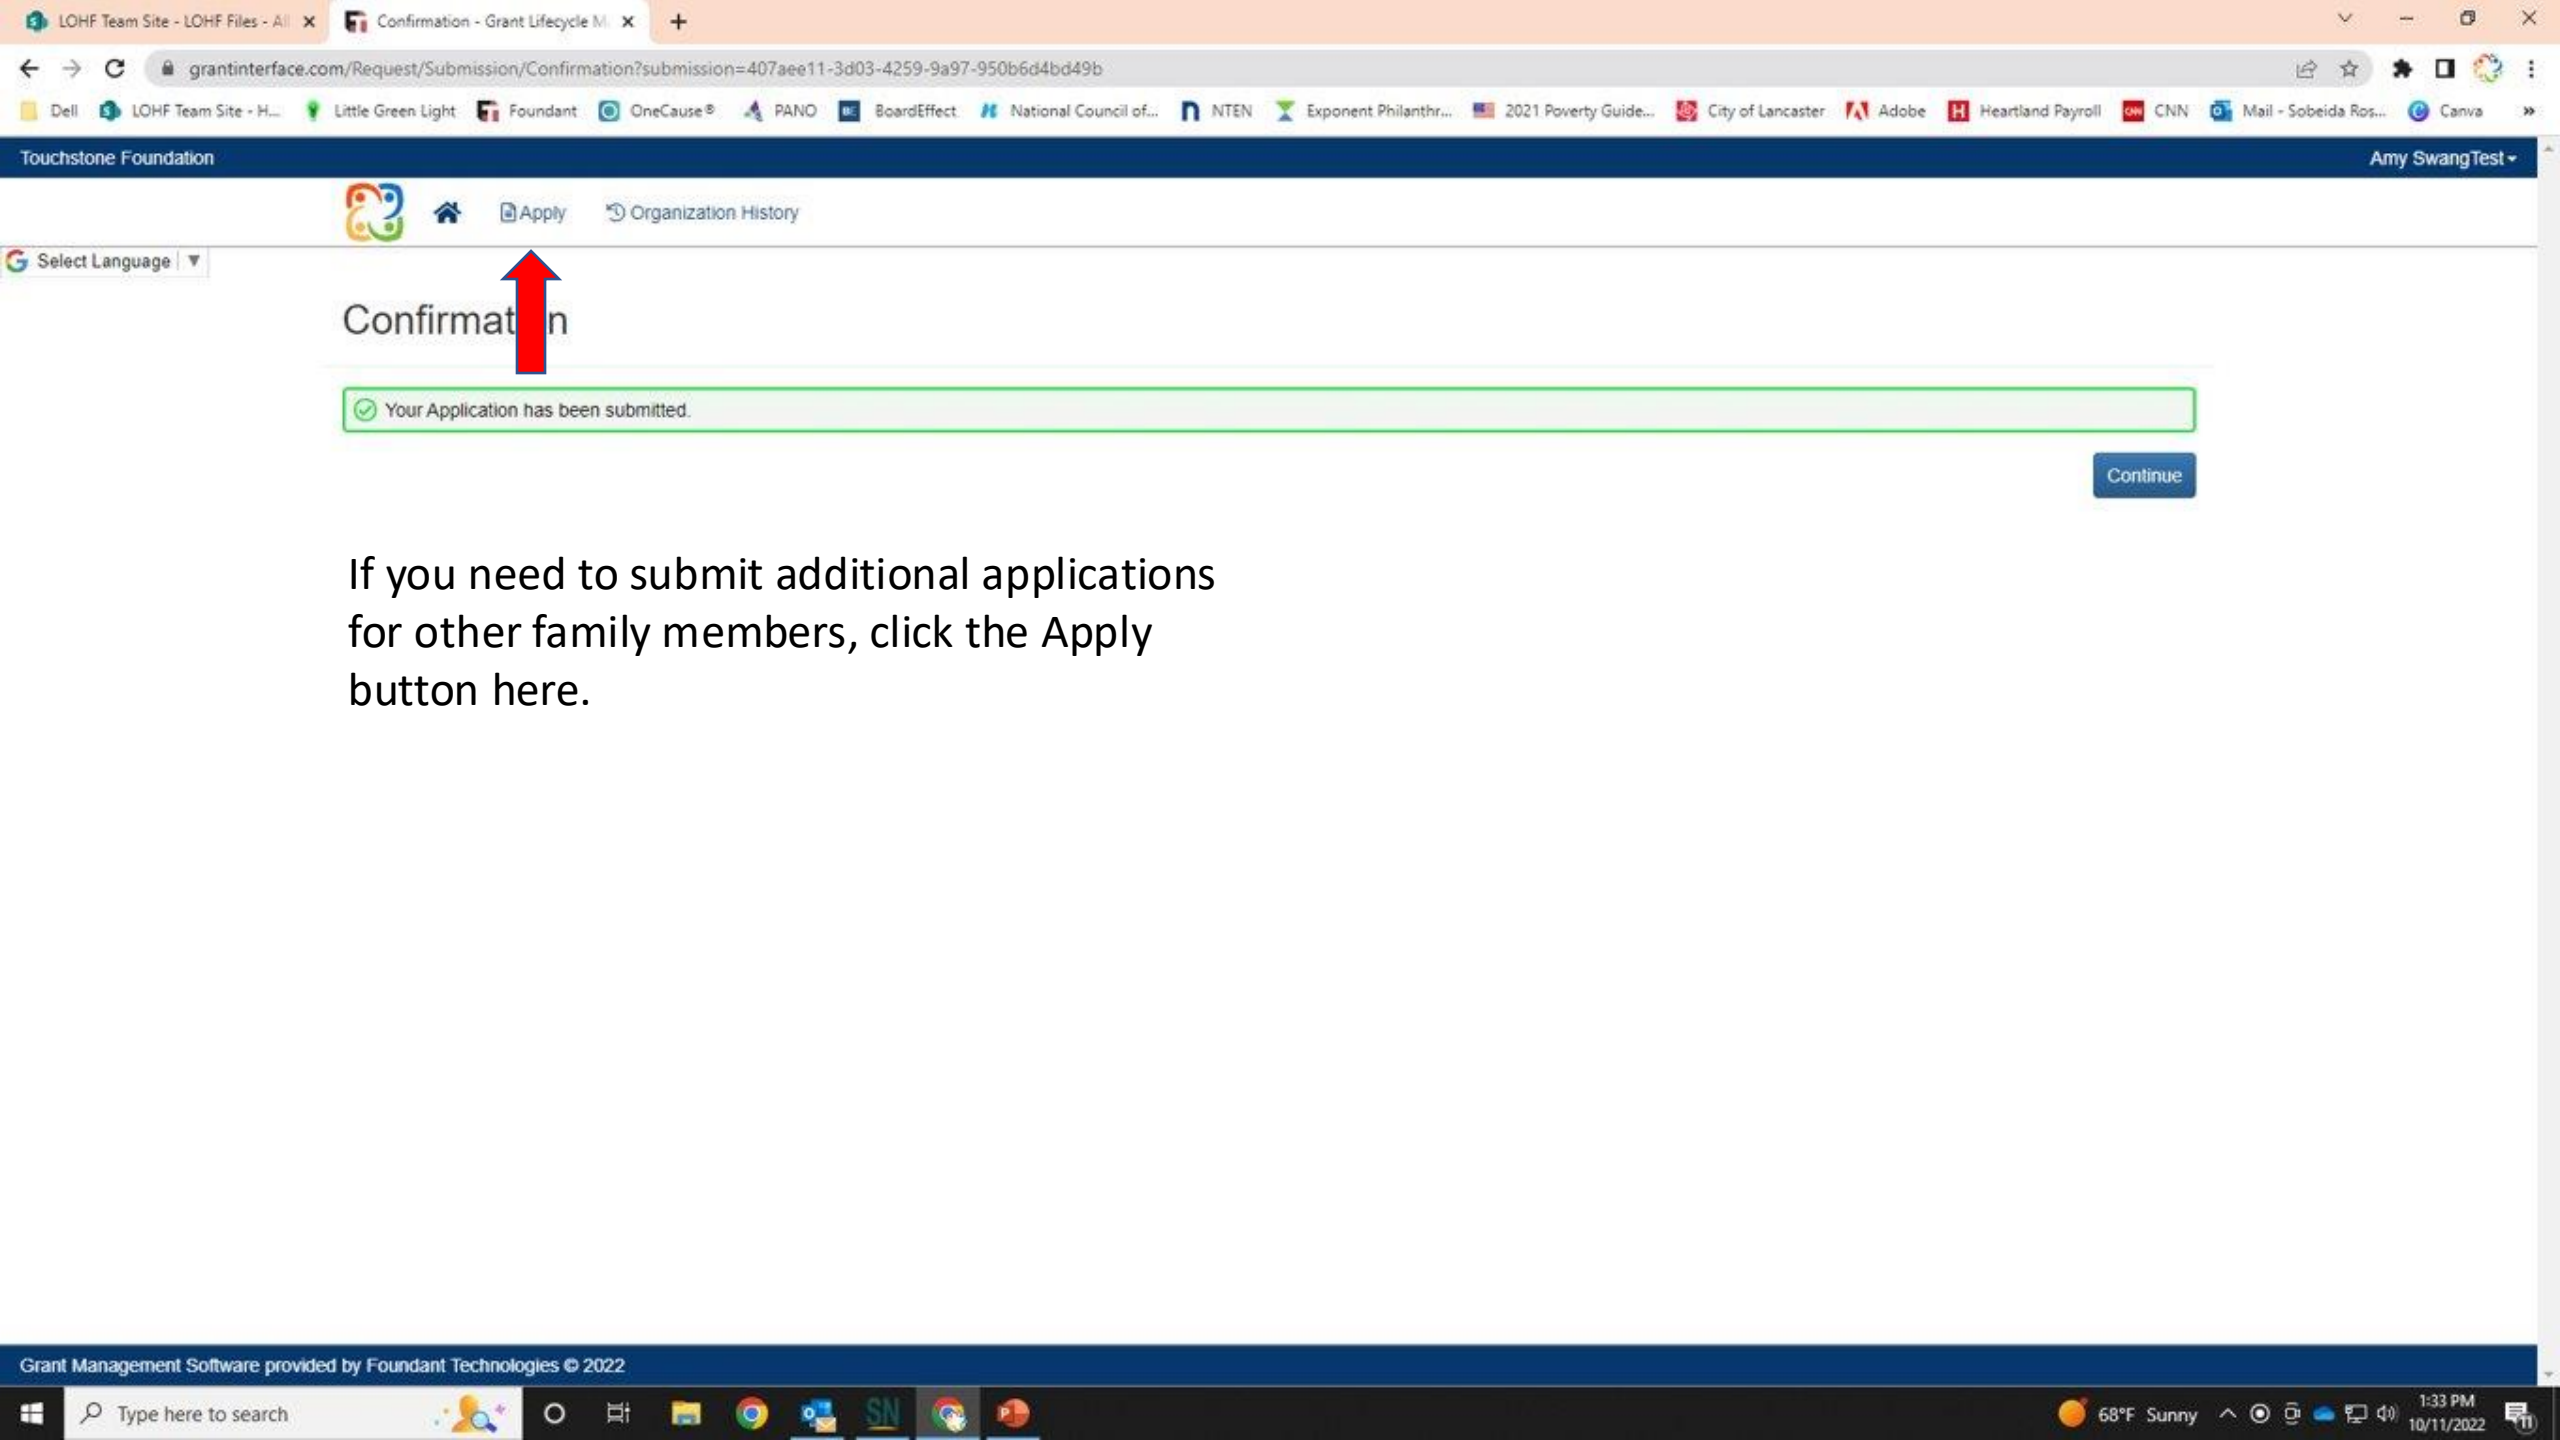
LOHF Team Site - LOHF Files - All
Confirmation - Grant Lifecycle M

grantinterface.com/Request/Submission/Confirmation?submission=407aee11-3d03-4259-9a97-950b6d4bd49b

Dell LOHF Team Site - H... Little Green Light Foundant OneCause® PANO BoardEffect National Council of... NTEN Exponent Philanthr... 2021 Poverty Guide... City of Lancaster Adobe Heartland Payroll CNN Mail - Sobeida Ros... Canva

Touchstone Foundation
Amy SwangTest

Apply Organization History

Select Language

Confirmat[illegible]n

Your Application has been submitted.

Continue

If you need to submit additional applications for other family members, click the Apply button here.

Grant Management Software provided by Foundant Technologies © 2022

Type here to search
68°F Sunny
1:33 PM
10/11/2022